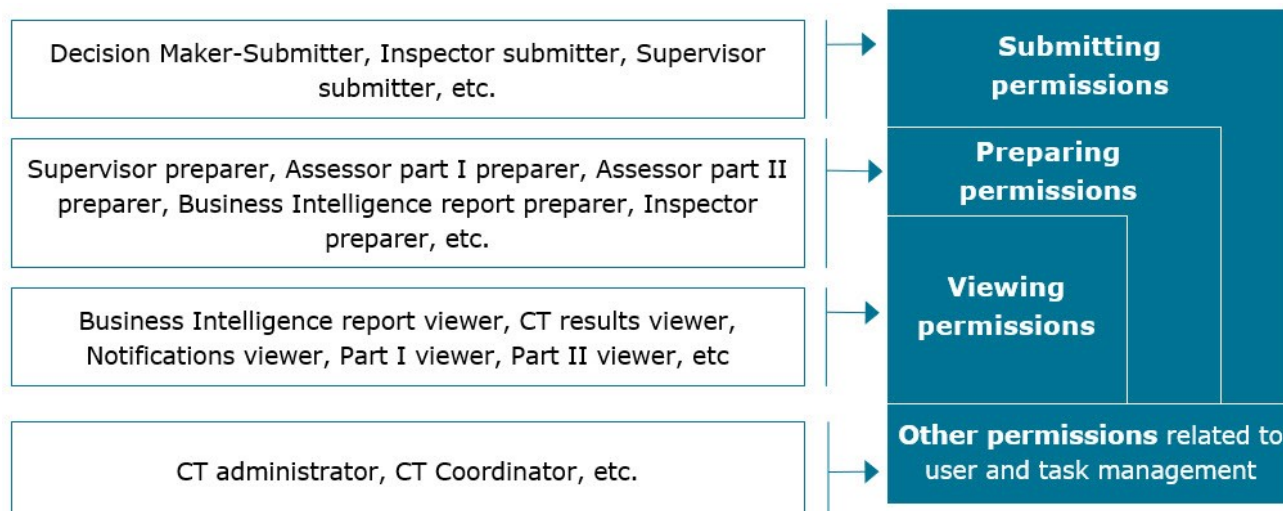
Decision Maker-Submitter, Inspector submitter, Supervisor submitter, etc.

Supervisor preparer, Assessor part I preparer, Assessor part II preparer, Business Intelligence report preparer, Inspector preparer, etc.

Business Intelligence report viewer, CT results viewer, Notifications viewer, Part I viewer, Part II viewer, etc

CT administrator, CT Coordinator, etc.

Submitting permissions

Preparing permissions

Viewing permissions

Other permissions related to user and task management